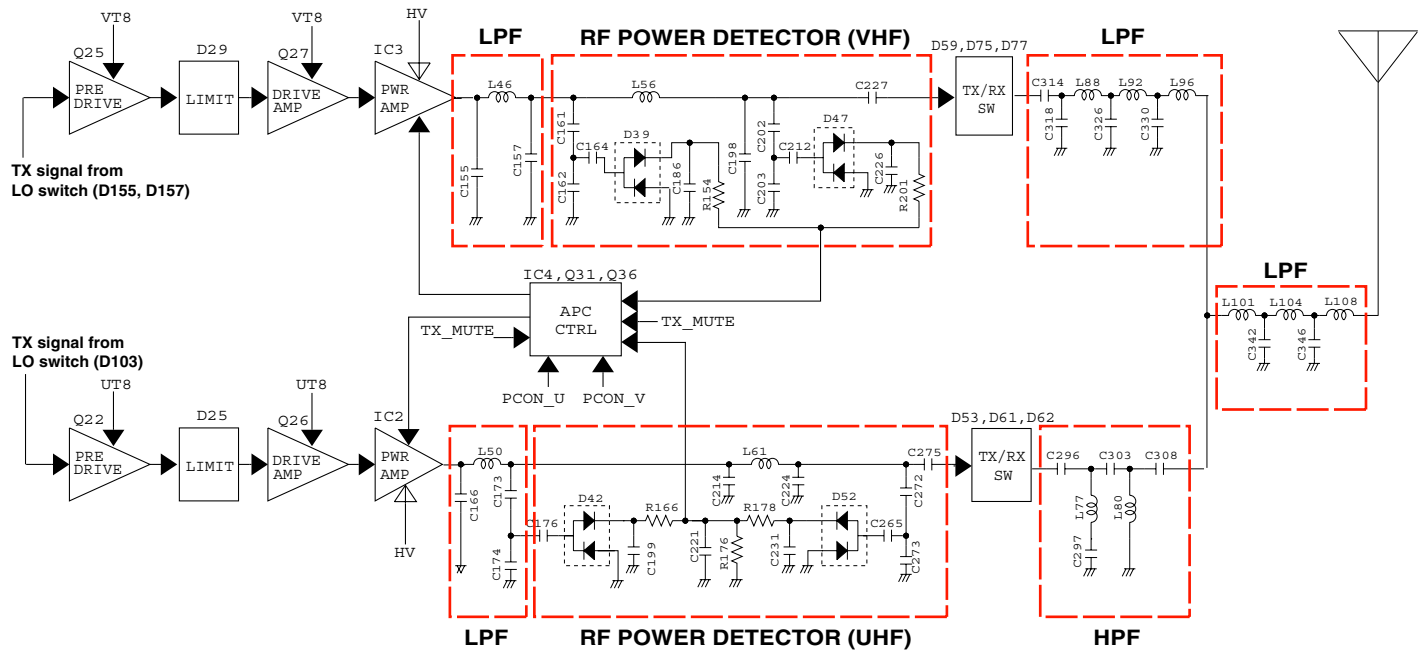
VT8
Q25
PRE DRIVE
D29
LIMIT
VT8
Q27
DRIVE AMP
HV
IC3
PWR AMP
LPF
L46
C155
C157
RF POWER DETECTOR (VHF)
L56
C161
C164
D39
C162
C186
R154
C198
C202
C203
C212
D47
C226
R201
C227
D59,D75,D77
TX/RX SW
LPF
C314
L88
L92
L96
C318
C326
C330

TX signal from LO switch (D155, D157)

IC4,Q31,Q36
APC CTRL
TX_MUTE
TX_MUTE
PCON_U
PCON_V

LPF
L101
L104
L108
C342
C346

TX signal from LO switch (D103)

UT8
Q22
PRE DRIVE
D25
LIMIT
UT8
Q26
DRIVE AMP
IC2
PWR AMP
HV
L50
C166
C173
C174
C176
D42
R166
C199
L61
C214
C224
C221
R176
R178
C231
D52
C265
C275
C272
C273
D53,D61,D62
TX/RX SW
C296
C303
C308
L77
L80
C297

LPF
RF POWER DETECTOR (UHF)
HPF